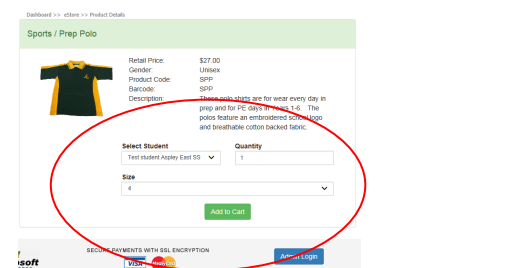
Dashboard >> eStore >> Product Details

Sports / Prep Polo

Retail Price: $27.00
Gender: Unisex
Product Code: SPP
Barcode: SPP
Description: These polo shirts are for wear every day in prep and for PE days in Years 1-6. The polos feature an embroidered school logo and breathable cotton backed fabric.

Select Student
Test student Aspley East SS

Quantity
1

Size
4

Add to Cart

SECURE PAYMENTS WITH SSL ENCRYPTION

VISA

Admin Login